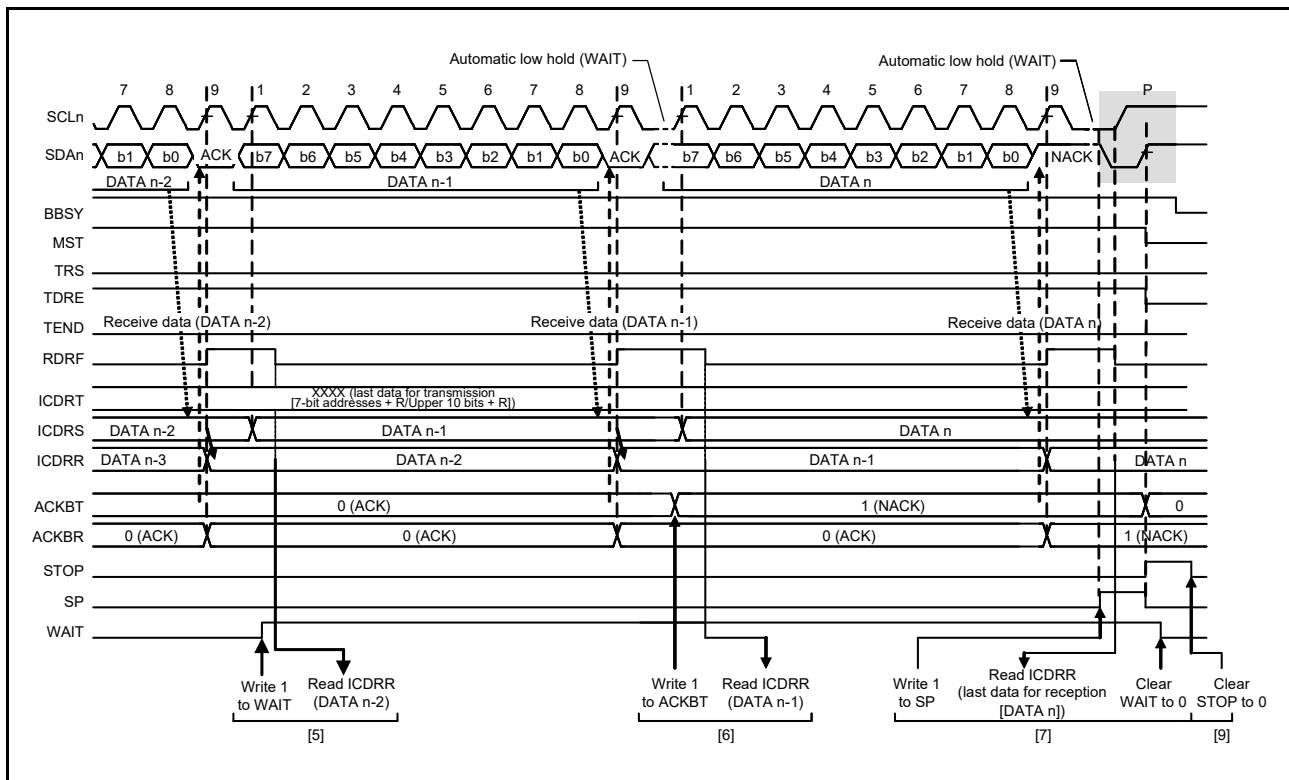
Automatic low hold (WAIT)

Automatic low hold (WAIT)

7 8 9 1 2 3 4 5 6 7 8 9 1 2 3 4 5 6 7 8 9 P

SCLn

SDAn b1 b0 ACK b7 b6 b5 b4 b3 b2 b1 b0 ACK b7 b6 b5 b4 b3 b2 b1 b0 NACK

DATA n-2 DATA n-1 DATA n

BBSY

MST

TRS

TDRE

TEND Receive data (DATA n-2) Receive data (DATA n-1) Receive data (DATA n)

RDRF

ICDRT XXXX (last data for transmission [7-bit addresses + R/Upper 10 bits + R])

ICDRS DATA n-2 DATA n-1 DATA n

ICDRR DATA n-3 DATA n-2 DATA n-1 DATA n

ACKBT 0 (ACK) 1 (NACK) 0

ACKBR 0 (ACK) 0 (ACK) 0 (ACK) 1 (NACK)

STOP

SP

WAIT

Write 1 to WAIT

Read ICDRR (DATA n-2)

[5]

Write 1 to ACKBT

Read ICDRR (DATA n-1)

[6]

Write 1 to SP

Read ICDRR (last data for reception [DATA n])

Clear WAIT to 0

[7]

Clear STOP to 0

[9]